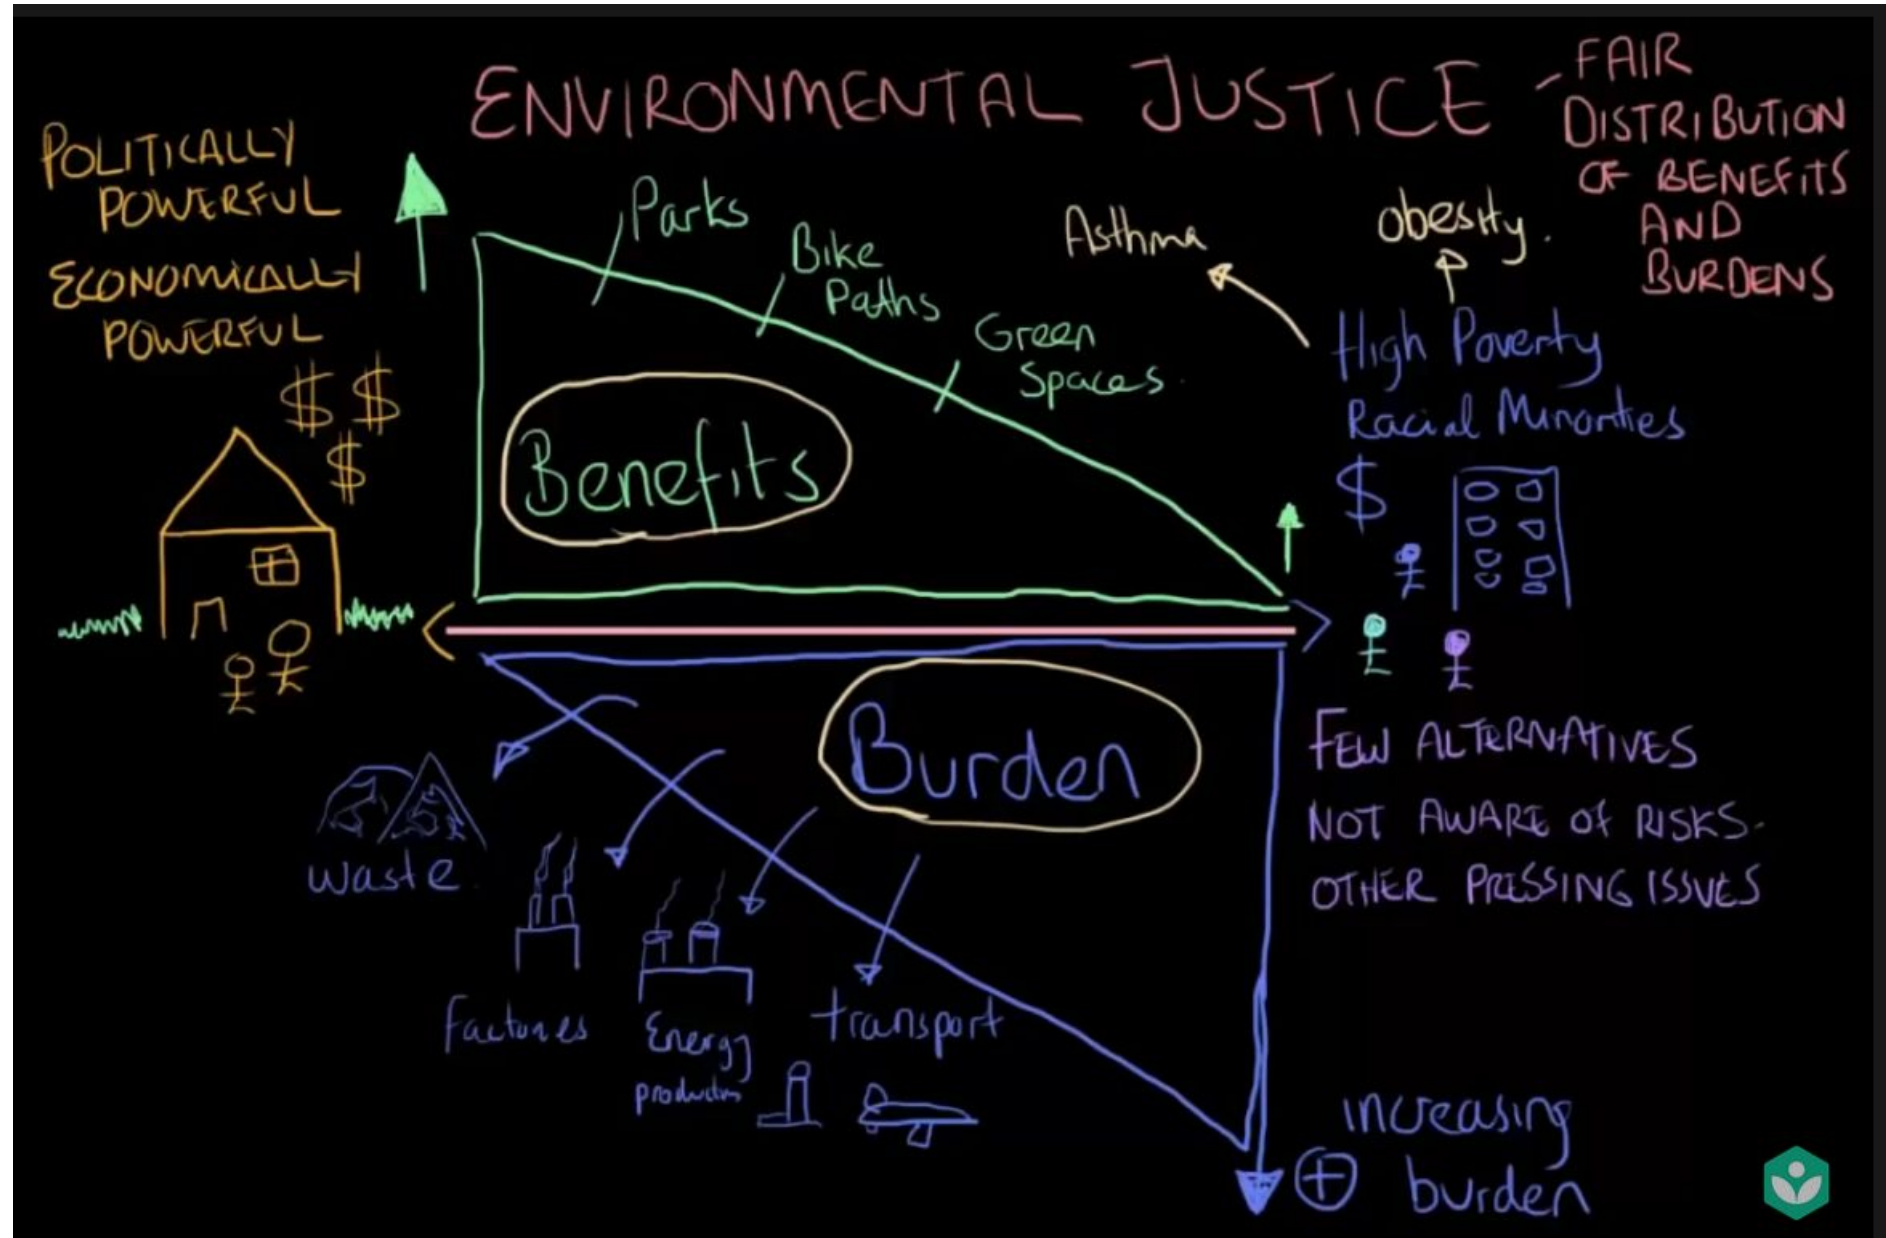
ENVIRONMENTAL JUSTICE - FAIR DISTRIBUTION OF BENEFITS AND BURDENS

POLITICALLY POWERFUL

ECONOMICALLY POWERFUL

$ $ $

Parks

Bike Paths

Green Spaces

Asthma

obesity.

High Poverty

Racial Minorities

$

Benefits

Burden

waste

Factories

Energy production

transport

FEW ALTERNATIVES

NOT AWARE OF RISKS.

OTHER PRESSING ISSUES

increasing

+ burden